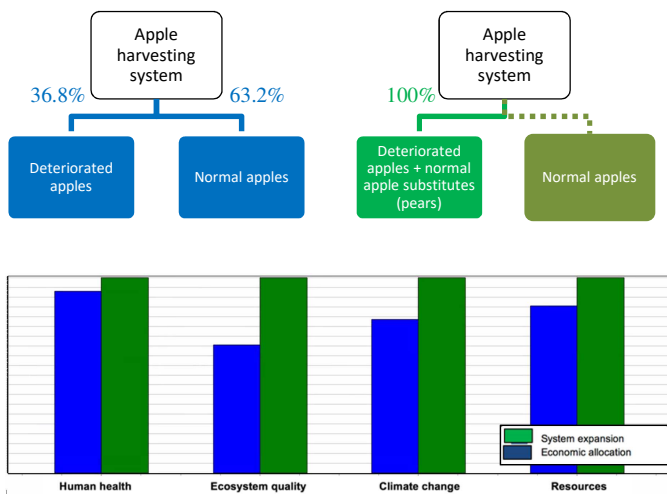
Apple harvesting system

36.8%

63.2%

Deteriorated apples

Normal apples

Apple harvesting system

100%

Deteriorated apples + normal apple substitutes (pears)

Normal apples

System expansion

Economic allocation

Human health

Ecosystem quality

Climate change

Resources